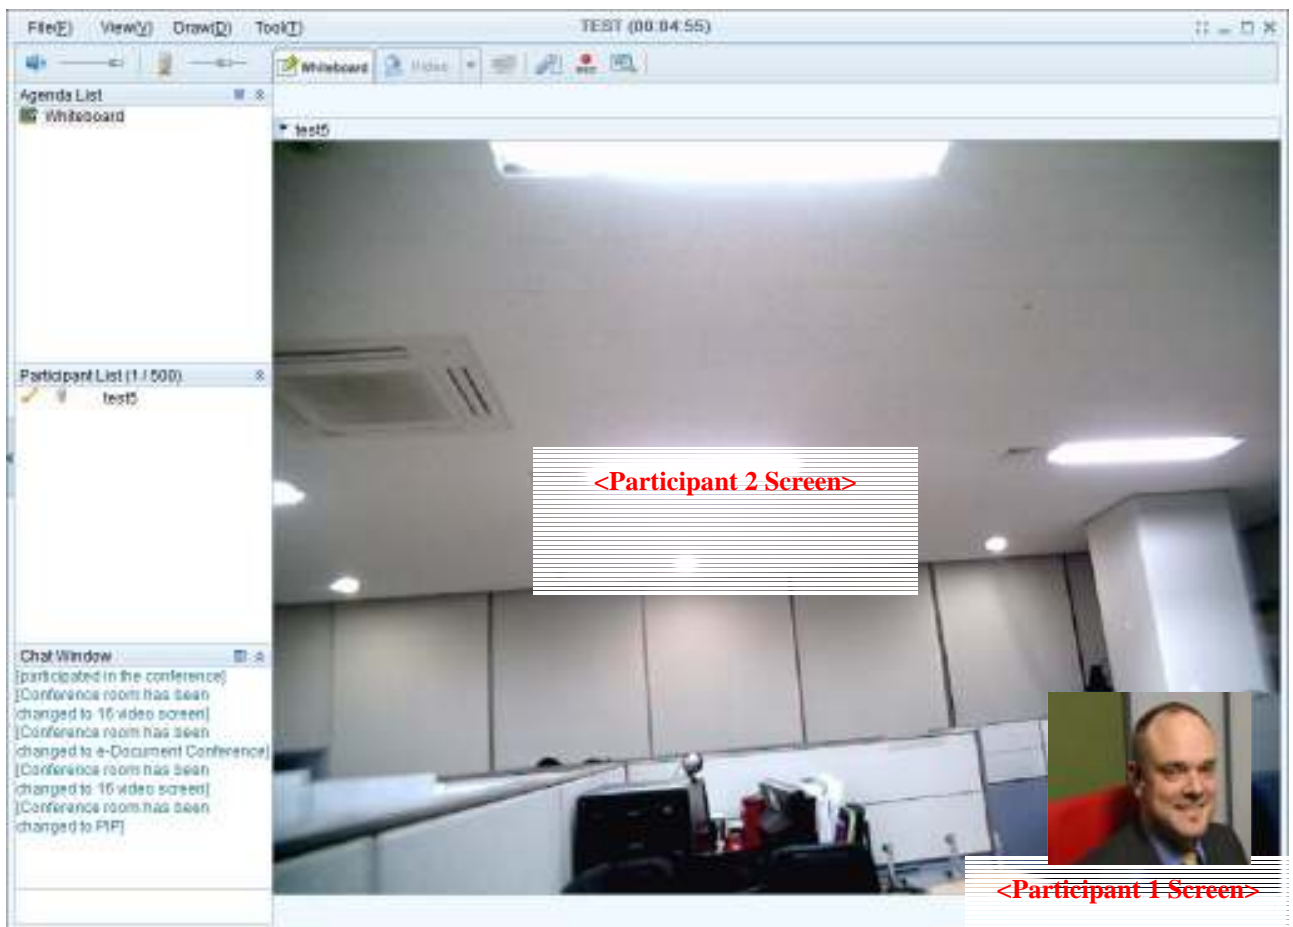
File(F) View(V) Draw(D) Tool(T)

TEST (00:04:55)

Whiteboard Video

Agenda List

Whiteboard

test5

Participant List (1 / 500)

test5

<Participant 2 Screen>

Chat Window

[participated in the conference]
[Conference room has been changed to 16 video screen]
[Conference room has been changed to e-Document Conference]
[Conference room has been changed to 16 video screen]
[Conference room has been changed to PIP]

<Participant 1 Screen>